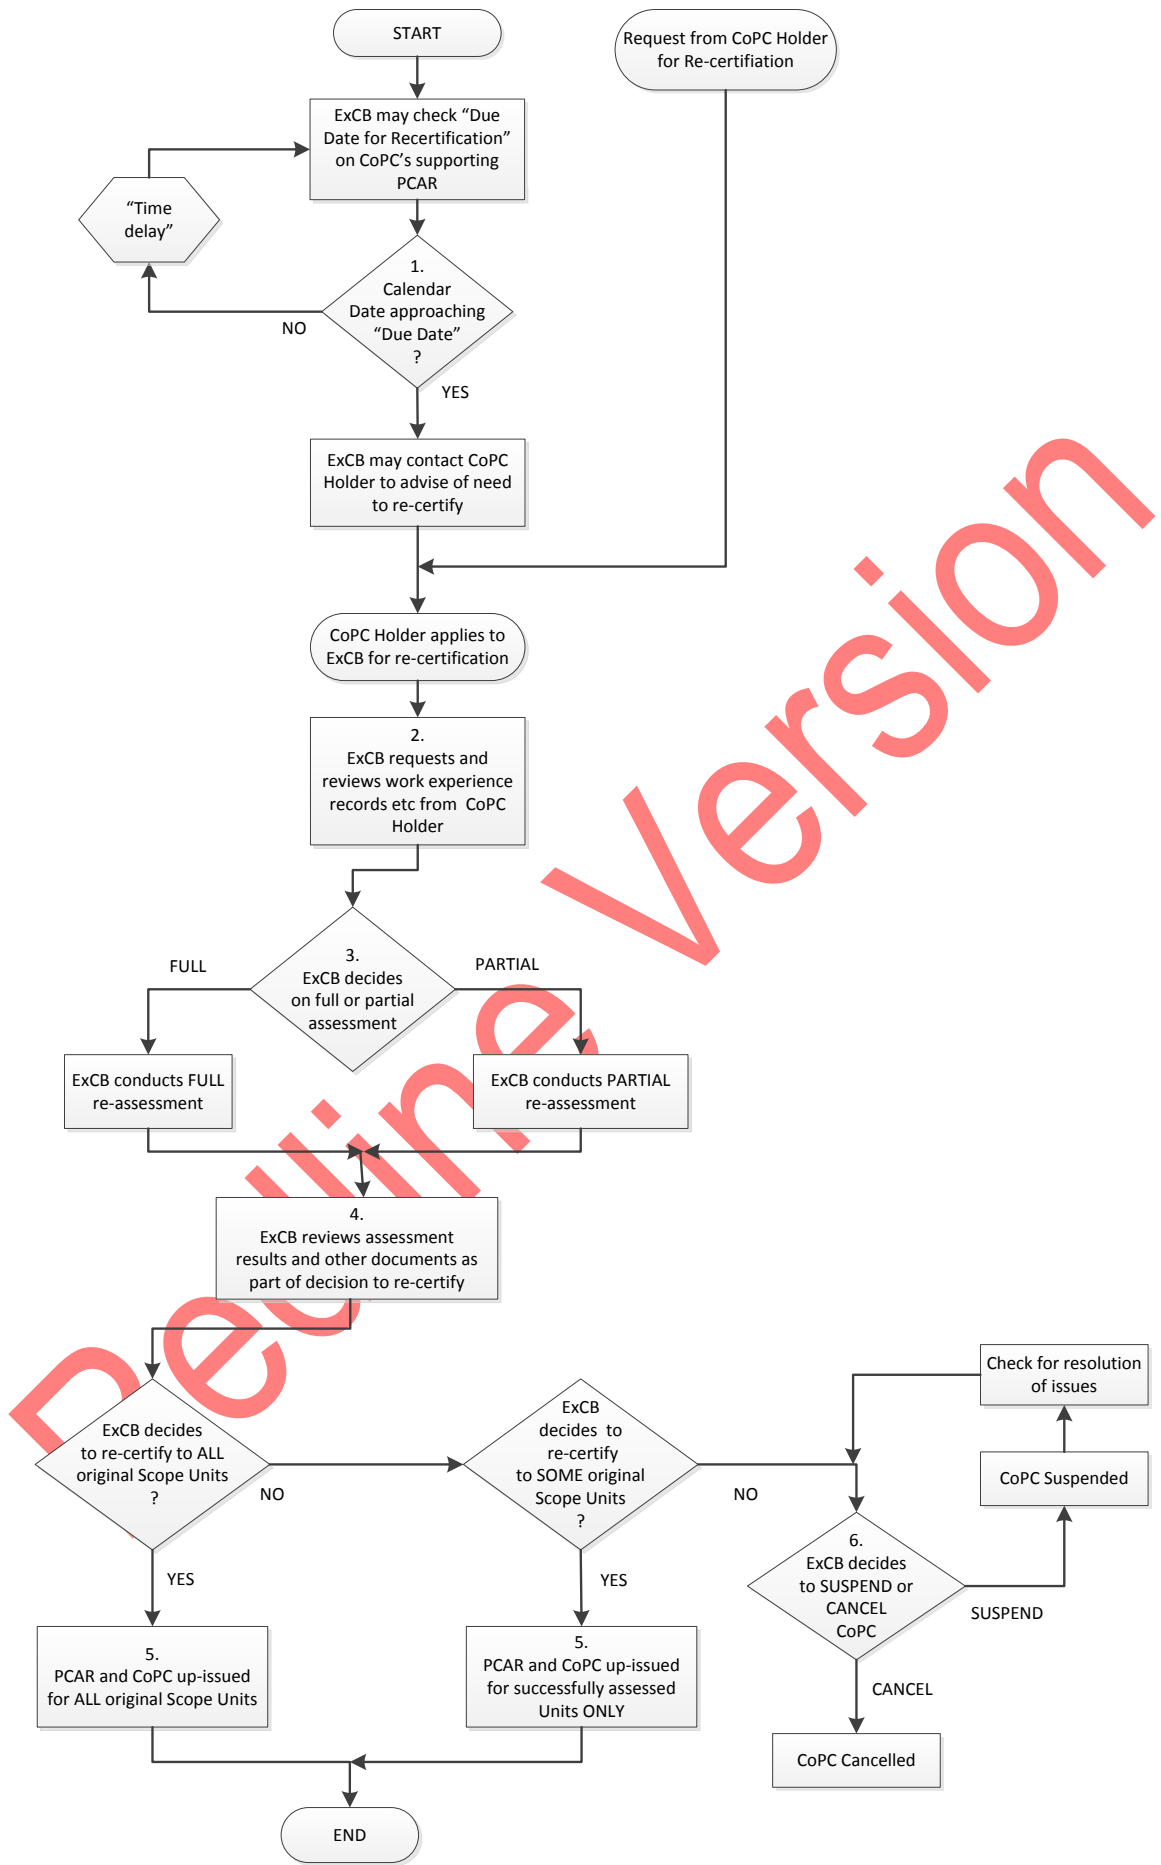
START

Request from CoPC Holder for Re-certifiation

ExCB may check “Due Date for Recertification” on CoPC’s supporting PCAR

“Time delay”

1.
Calendar Date approaching “Due Date” ?

NO

YES

ExCB may contact CoPC Holder to advise of need to re-certify

CoPC Holder applies to ExCB for re-certification

2.
ExCB requests and reviews work experience records etc from CoPC Holder

FULL

3.
ExCB decides on full or partial assessment

PARTIAL

ExCB conducts FULL re-assessment

ExCB conducts PARTIAL re-assessment

4.
ExCB reviews assessment results and other documents as part of decision to re-certify

Check for resolution of issues

ExCB decides to re-certify to ALL original Scope Units ?

NO

ExCB decides to re-certify to SOME original Scope Units ?

NO

CoPC Suspended

6.
ExCB decides to SUSPEND or CANCEL CoPC

SUSPEND

YES

YES

5.
PCAR and CoPC up-issued for ALL original Scope Units

5.
PCAR and CoPC up-issued for successfully assessed Units ONLY

CANCEL

CoPC Cancelled

END

Deadline Version